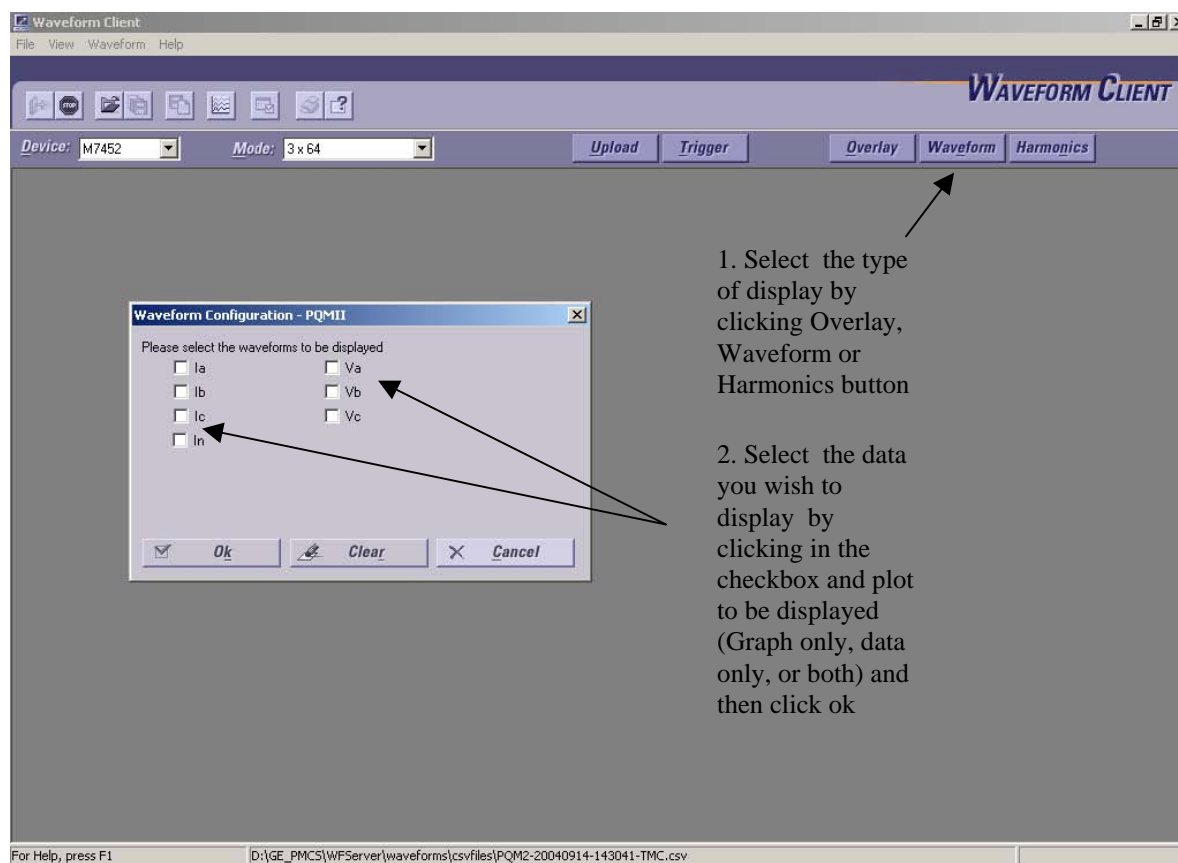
Waveform Client
File View Waveform Help

WAVEFORM CLIENT

Device: M7452 Mode: 3 x 64 Upload Trigger Overlay Waveform Harmonics

1. Select the type of display by clicking Overlay, Waveform or Harmonics button

Waveform Configuration - PQMII
Please select the waveforms to be displayed
Ia Va
Ib Vb
Ic Vc
In

Ok Clear Cancel

2. Select the data you wish to display by clicking in the checkbox and plot to be displayed (Graph only, data only, or both) and then click ok

For Help, press F1 D:\GE_PMCS\WFServer\waveforms\csvfiles\PQM2-20040914-143041-TMC.csv